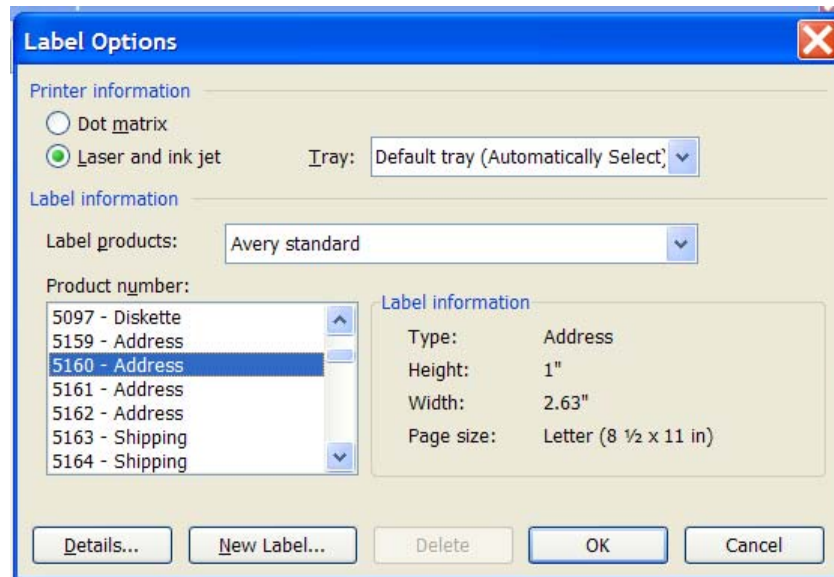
Label Options

Printer information

Dot matrix

Laser and ink jet

Tray: Default tray (Automatically Select)

Label information

Label products: Avery standard

Product number:

5097 - Diskette
5159 - Address
5160 - Address
5161 - Address
5162 - Address
5163 - Shipping
5164 - Shipping

Label information

| Type: | Address |
|---|---|
| Height: | 1" |
| Width: | 2.63" |
| Page size: | Letter (8 ½ x 11 in) |

Details... New Label... Delete OK Cancel